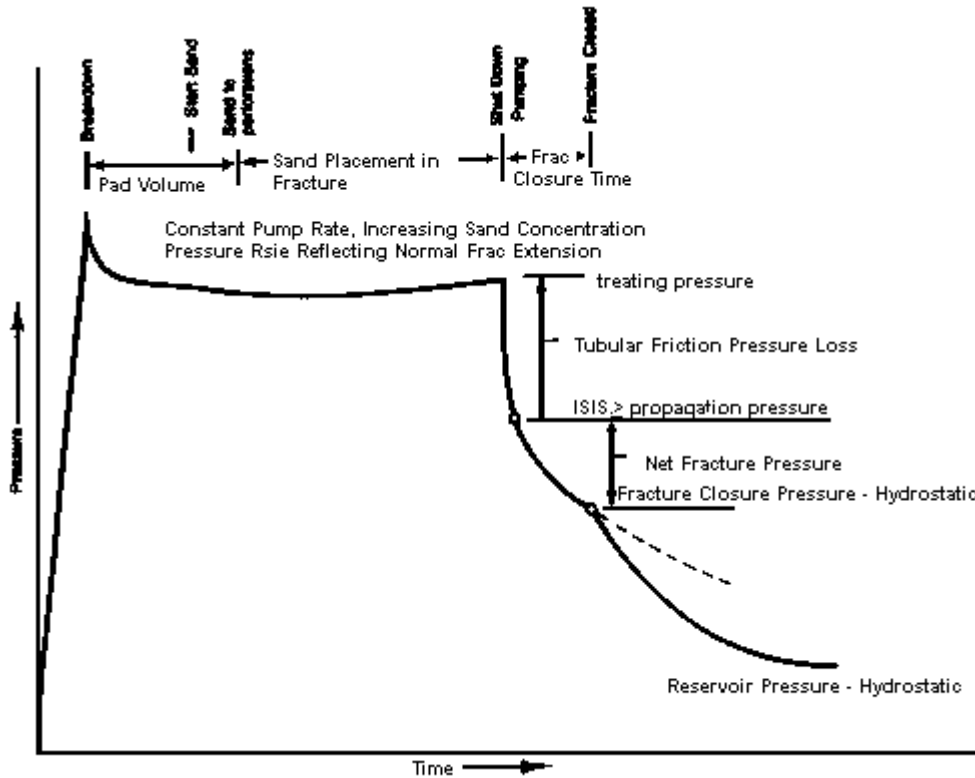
Breakdown

Start Sand

Sand to perforations

Shut Down Pumping

Fracture Closed

Pad Volume

Sand Placement in Fracture

Frac Closure Time

Constant Pump Rate, Increasing Sand Concentration
Pressure Rsie Reflecting Normal Frac Extension

treating pressure

Tubular Friction Pressure Loss

ISIS > propagation pressure

Net Fracture Pressure

Fracture Closure Pressure - Hydrostatic

Reservoir Pressure - Hydrostatic

Pressure

Time